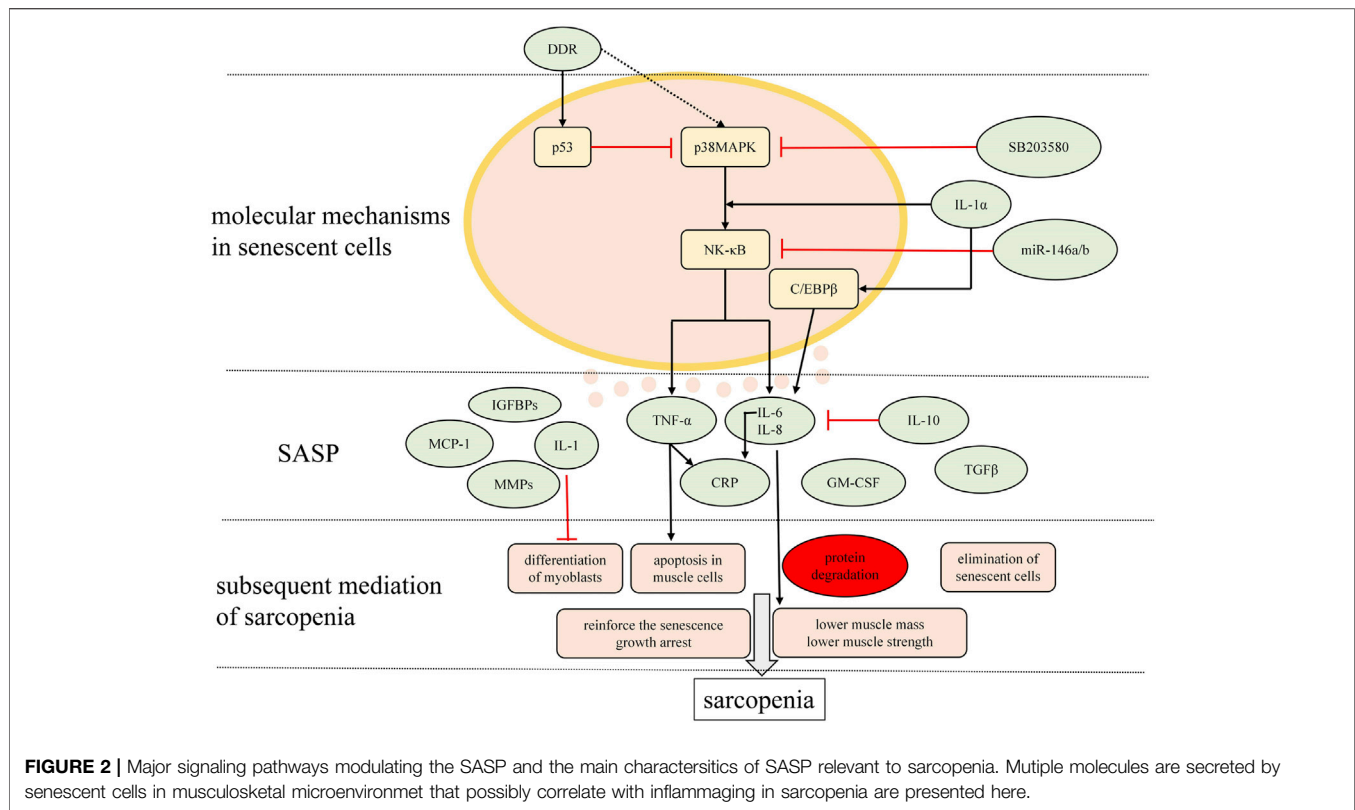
DDR

p53

p38MAPK

SB203580

molecular mechanisms in senescent cells

IL-1α

NK-κB

miR-146a/b

C/EBPβ

IGFBPs

TNF-α

IL-6
IL-8

IL-10

SASP

MCP-1

IL-1

MMPs

CRP

GM-CSF

TGFβ

subsequent mediation of sarcopenia

differentiation of myoblasts

apoptosis in muscle cells

protein degradation

elimination of senescent cells

reinforce the senescence growth arrest

lower muscle mass
lower muscle strength

sarcopenia

**FIGURE 2 |** Major signaling pathways modulating the SASP and the main charactersitics of SASP relevant to sarcopenia. Mutiple molecules are secreted by senescent cells in musculoskeletal microenvironmet that possibly correlate with inflammaging in sarcopenia are presented here.